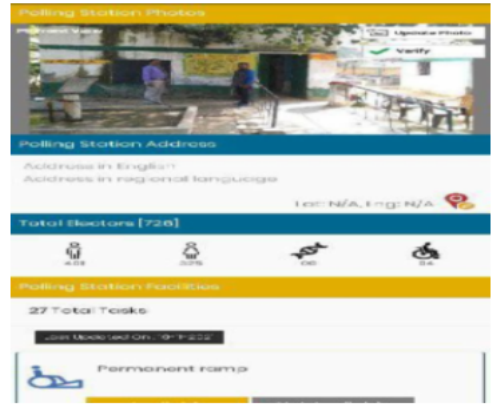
Polling Station Photos

Update Photo

Verify

Polling Station Address

Address in English
Address in regional language

Lat: N/A, Lng: N/A

Total Electors [728]

403

325

00

04

Polling Station Facilities

27 Total Tasks

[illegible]ast Updated On : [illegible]

Permanent ramp